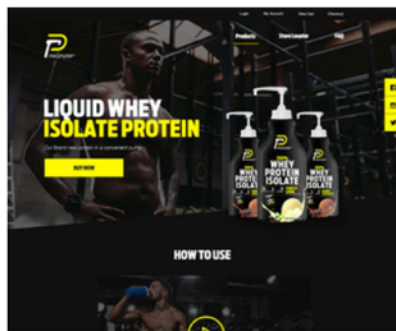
Login My Account View Cart Checkout

PROPANE

Products Store Locator FAQ

LIQUID WHEY ISOLATE PROTEIN

Our brand new protein in a convenient pump

BUY NOW

WHEY PROTEIN ISOLATE

WHEY PROTEIN ISOLATE

WHEY PROTEIN ISOLATE

HOW TO USE